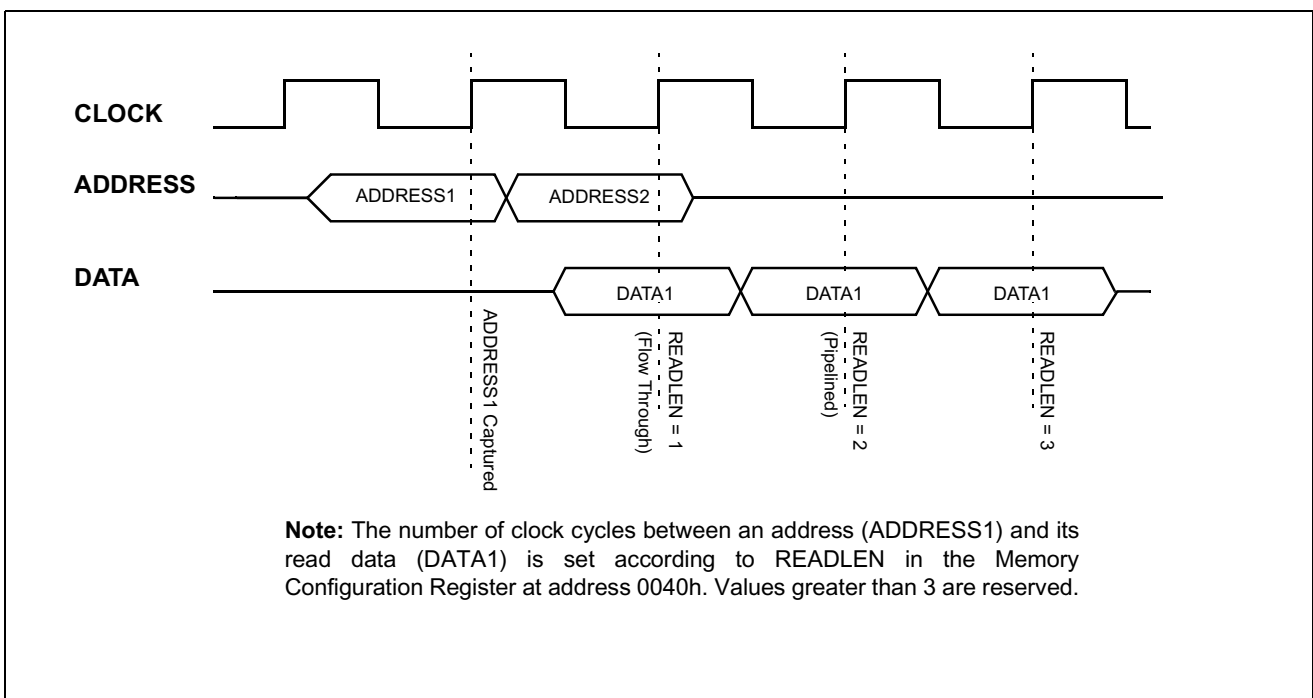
CLOCK

ADDRESS

ADDRESS1

ADDRESS2

DATA

DATA1

DATA1

DATA1

ADDRESS1 Captured

READLEN = 1 (Flow Through)

READLEN = 2 (Pipelined)

READLEN = 3

**Note:** The number of clock cycles between an address (ADDRESS1) and its read data (DATA1) is set according to READLEN in the Memory Configuration Register at address 0040h. Values greater than 3 are reserved.